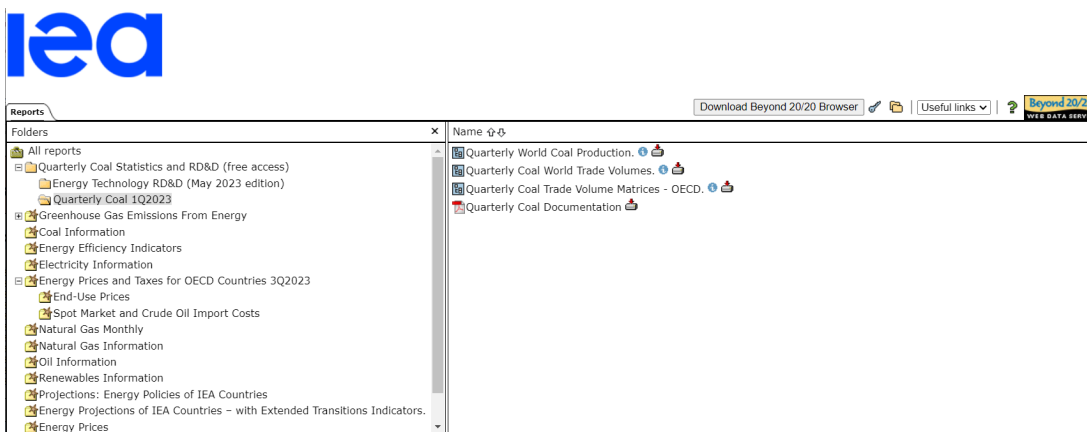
iea

Reports

Download Beyond 20/20 Browser | Useful links | ? Beyond 20/2 WEB DATA SERV

Folders ×

All reports
Quarterly Coal Statistics and RD&D (free access)
Energy Technology RD&D (May 2023 edition)
Quarterly Coal 1Q2023
Greenhouse Gas Emissions From Energy
Coal Information
Energy Efficiency Indicators
Electricity Information
Energy Prices and Taxes for OECD Countries 3Q2023
End-Use Prices
Spot Market and Crude Oil Import Costs
Natural Gas Monthly
Natural Gas Information
Oil Information
Renewables Information
Projections: Energy Policies of IEA Countries
Energy Projections of IEA Countries – with Extended Transitions Indicators.
Energy Prices

Name

Quarterly World Coal Production.
Quarterly Coal World Trade Volumes.
Quarterly Coal Trade Volume Matrices - OECD.
Quarterly Coal Documentation